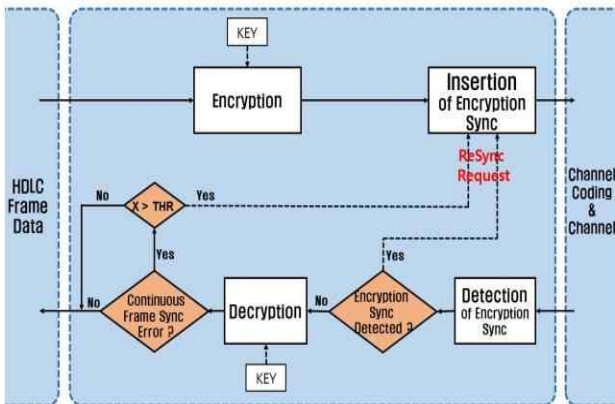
KEY

Encryption

Insertion of Encryption Sync

ReSync Request

HDLC Frame Data

Channel Coding & Channel

No

X > THR

Yes

Yes

Yes

No

Continuous Frame Sync Error ?

Decryption

No

Encryption Sync Detected ?

Detection of Encryption Sync

KEY